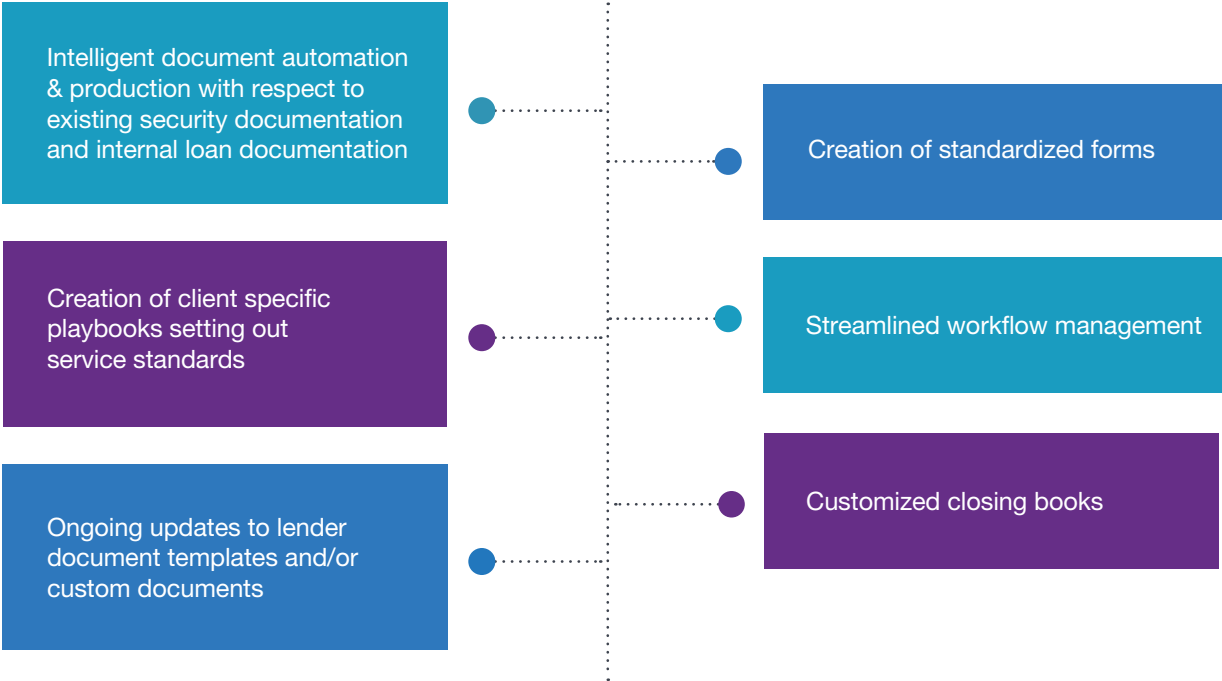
Intelligent document automation & production with respect to existing security documentation and internal loan documentation

Creation of standardized forms

Creation of client specific playbooks setting out service standards

Streamlined workflow management

Customized closing books

Ongoing updates to lender document templates and/or custom documents